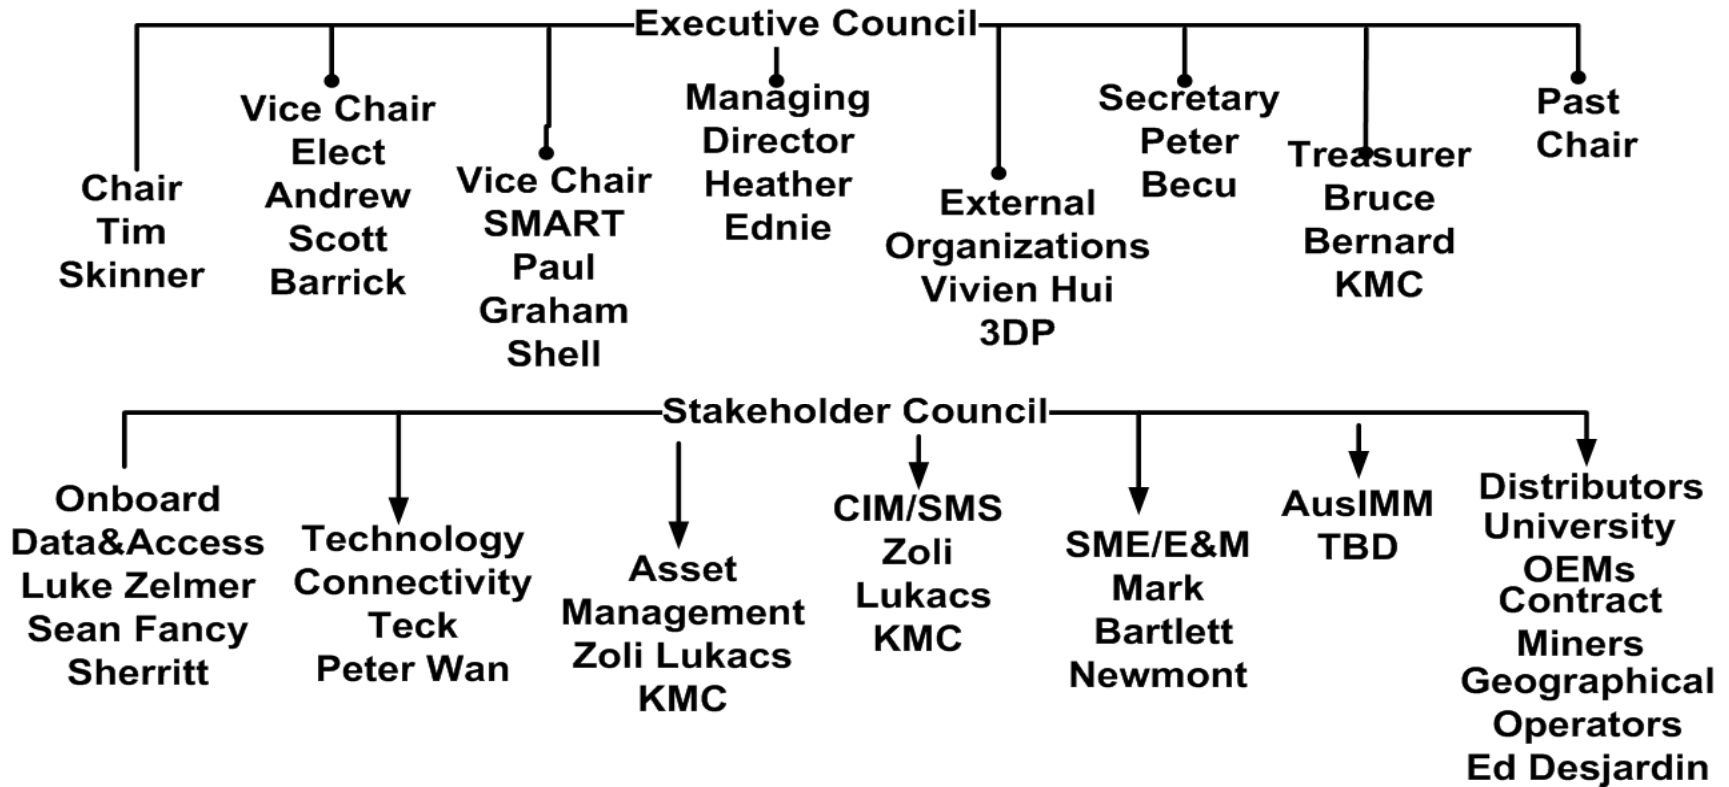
Executive Council

Chair
Tim
Skinner

Vice Chair
Elect
Andrew
Scott
Barrick

Vice Chair
SMART
Paul
Graham
Shell

Managing
Director
Heather
Ednie

External
Organizations
Vivien Hui
3DP

Secretary
Peter
Becu

Treasurer
Bruce
Bernard
KMC

Past
Chair

Stakeholder Council

Onboard
Data&Access
Luke Zelmer
Sean Fancy
Sherritt

Technology
Connectivity
Teck
Peter Wan

Asset
Management
Zoli Lukacs
KMC

CIM/SMS
Zoli
Lukacs
KMC

SME/E&M
Mark
Bartlett
Newmont

AusIMM
TBD

Distributors
University
OEMs
Contract
Miners
Geographical
Operators
Ed Desjardin